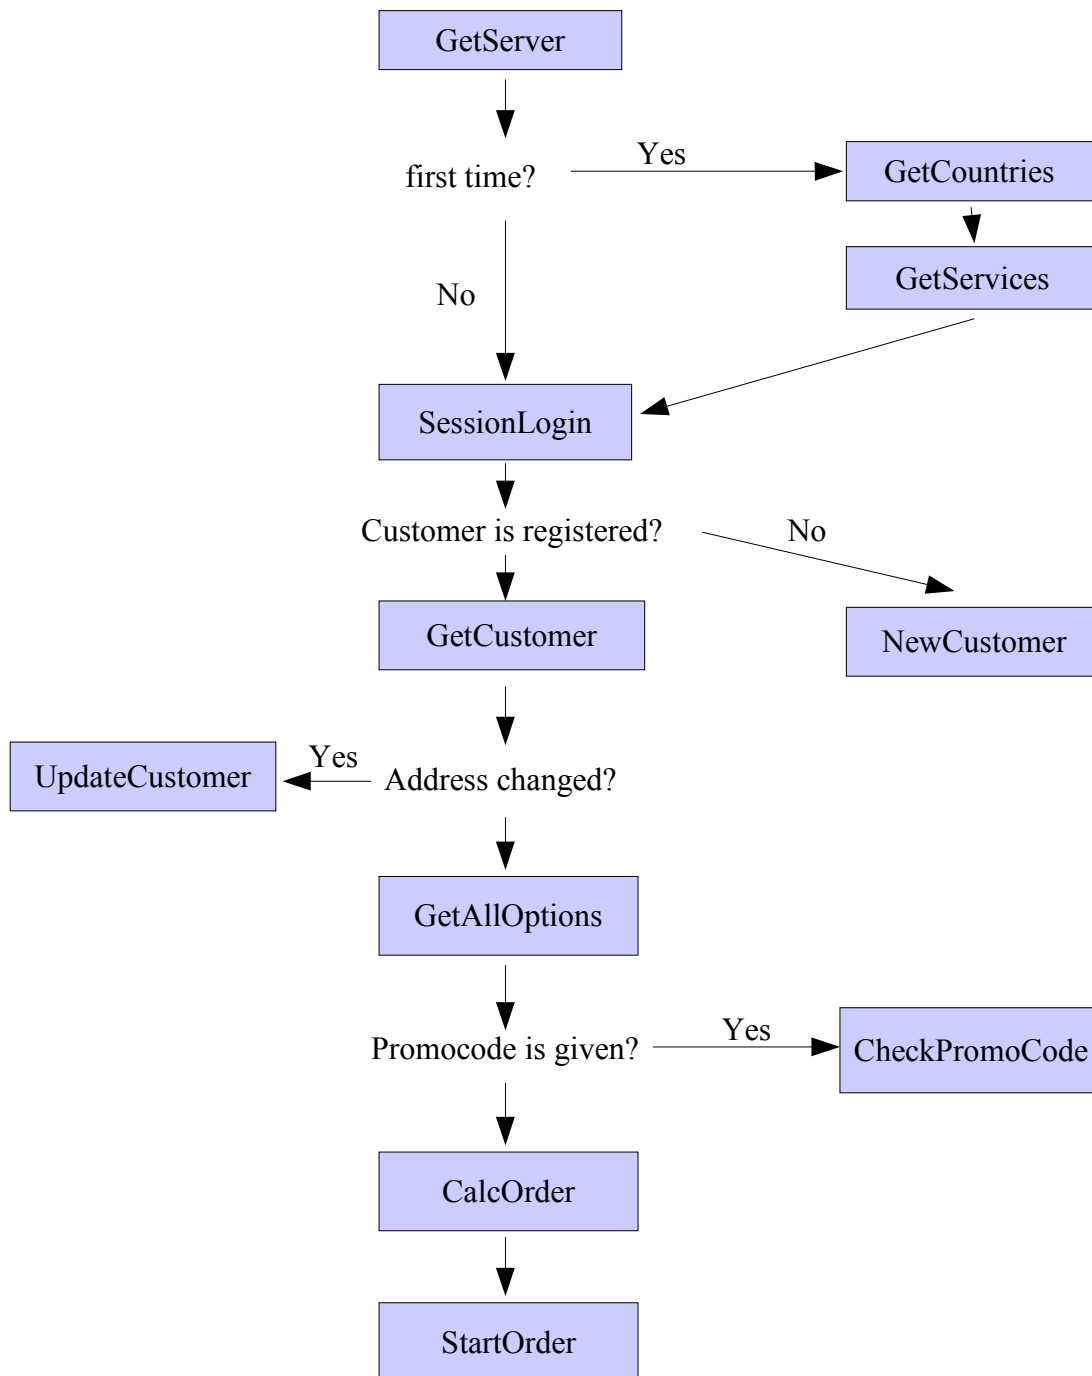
GetServer

first time?

Yes

GetCountries

GetServices

No

SessionLogin

Customer is registered?

No

GetCustomer

NewCustomer

UpdateCustomer

Yes

Address changed?

GetAllOptions

Promocode is given?

Yes

CheckPromoCode

CalcOrder

StartOrder